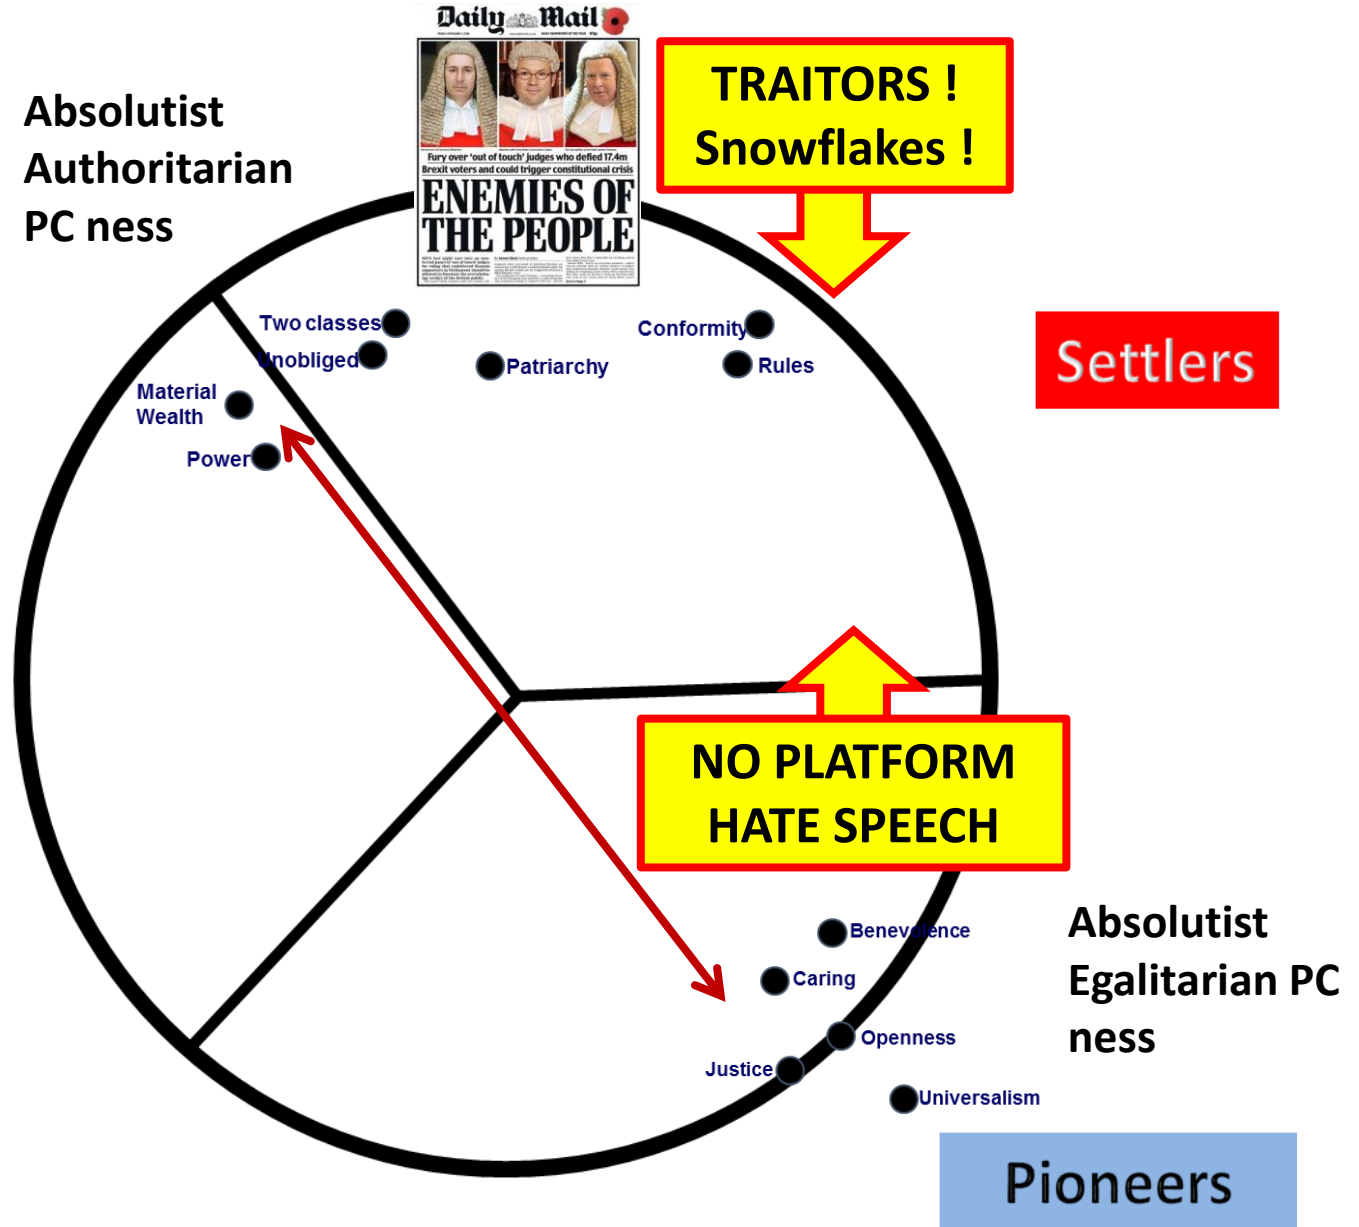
Absolutist Authoritarian PC ness

Daily Mail

Fury over 'out of touch' judges who defied 17.4m Brexit voters and could trigger constitutional crisis

ENEMIES OF THE PEOPLE

TRAITORS !
Snowflakes !

Settlers

Two classes
Unobliged
Patriarchy
Conformity
Rules
Material Wealth
Power

NO PLATFORM
HATE SPEECH

Benevolence
Caring
Openness
Justice
Universalism

Absolutist Egalitarian PC ness

Pioneers